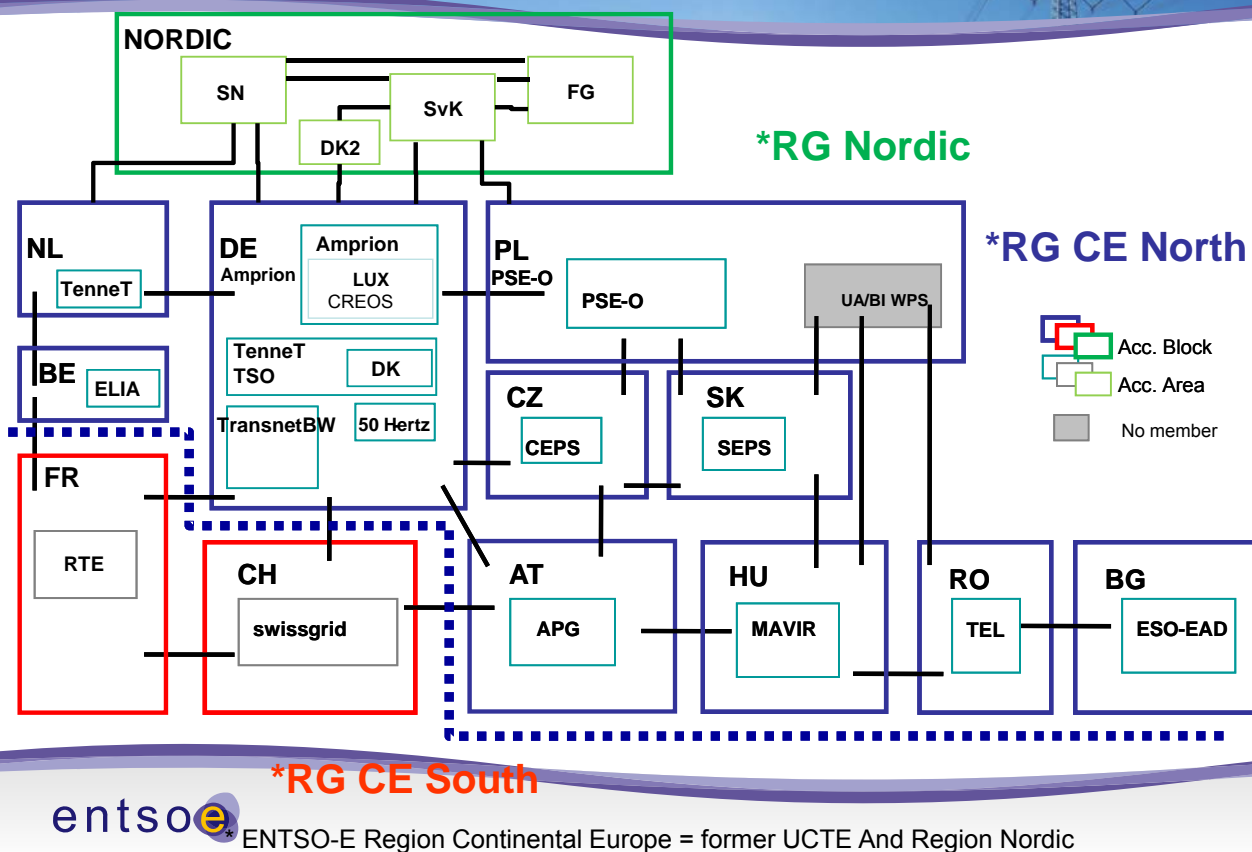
NORDIC
SN
SvK
FG
DK2
*RG Nordic
NL
TenneT
DE
Amprion
Amprion
LUX
CREOS
PL
PSE-O
PSE-O
UA/BI WPS
*RG CE North
Acc. Block
Acc. Area
No member
BE
ELIA
TenneT
TSO
DK
TransnetBW
50 Hertz
CZ
CEPS
SK
SEPS
FR
RTE
CH
swissgrid
AT
APG
HU
MAVIR
RO
TEL
BG
ESO-EAD
*RG CE South
entsoe
* ENTSO-E Region Continental Europe = former UCTE And Region Nordic